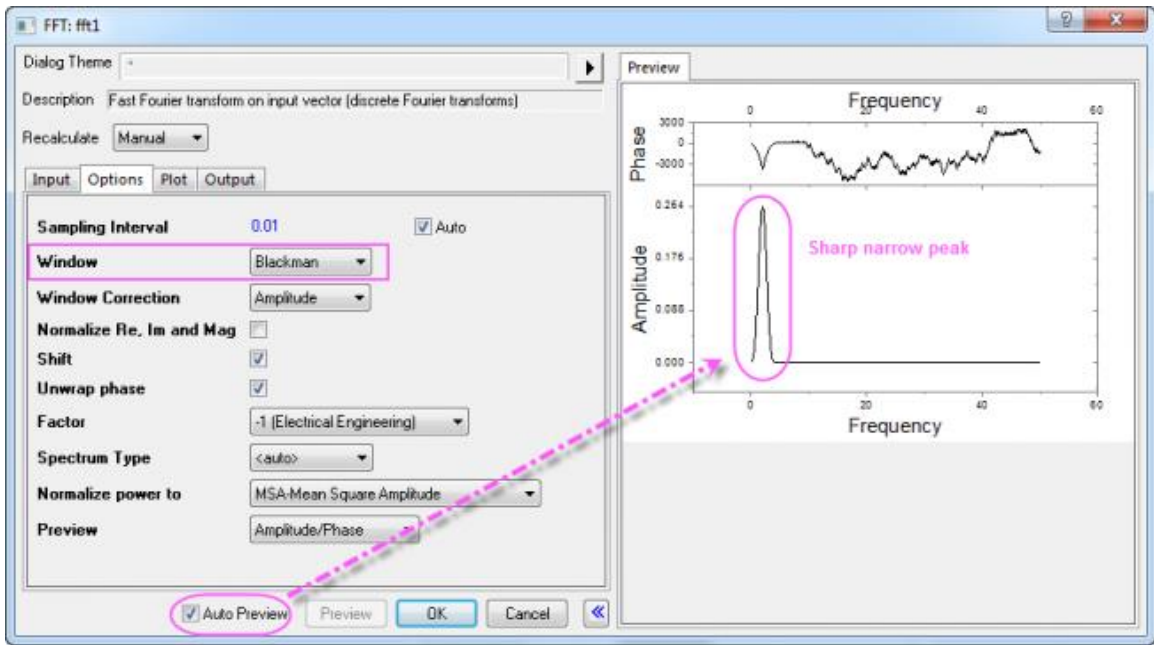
FFT: fft1

?

Dialog Theme

Description Fast Fourier transform on input vector (discrete Fourier transforms)

Recalculate Manual

Input | Options | Plot | Output

Sampling Interval 0.01 Auto

Window Blackman

Window Correction Amplitude

Normalize Re, Im and Mag

Shift

Unwrap phase

Factor -1 (Electrical Engineering)

Spectrum Type <auto>

Normalize power to MSA-Mean Square Amplitude

Preview Amplitude/Phase

Auto Preview | Preview | OK | Cancel | «

Preview

Frequency

0 20 40 60

3000
0
-3000

Phase

0.264
0.176
0.088
0.000

Amplitude

Sharp narrow peak

0 20 40 60

Frequency